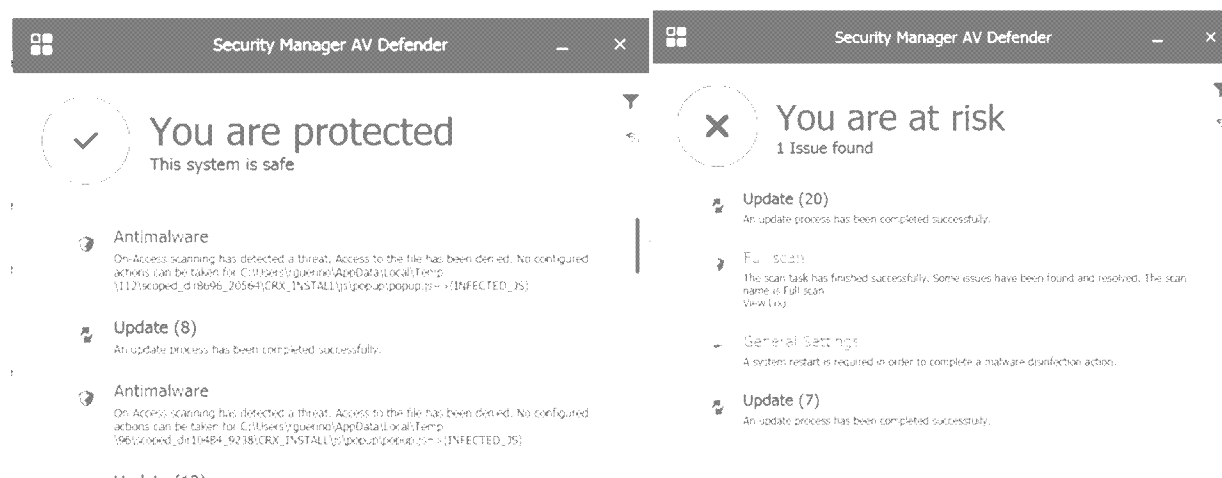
Security Manager AV Defender

You are protected
This system is safe

Antimalware
On-Access scanning has detected a threat. Access to the file has been denied. No configured actions can be taken for C:\Users\rguerino\AppData\Local\Temp\112\scoped_dir8696_20564\CRX_INSTALL\js\popup\popup.js=>(INFECTED_JS)

Update (8)
An update process has been completed successfully.

Antimalware
On-Access scanning has detected a threat. Access to the file has been denied. No configured actions can be taken for C:\Users\rguerino\AppData\Local\Temp\96\scoped_dir10484_9238\CRX_INSTALL\js\popup\popup.js=>(INFECTED_JS)

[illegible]

Security Manager AV Defender

You are at risk
1 Issue found

Update (20)
An update process has been completed successfully.

Full scan
The scan task has finished successfully. Some issues have been found and resolved. The scan name is Full scan
View Log

General Settings
A system restart is required in order to complete a malware disinfection action.

Update (7)
An update process has been completed successfully.